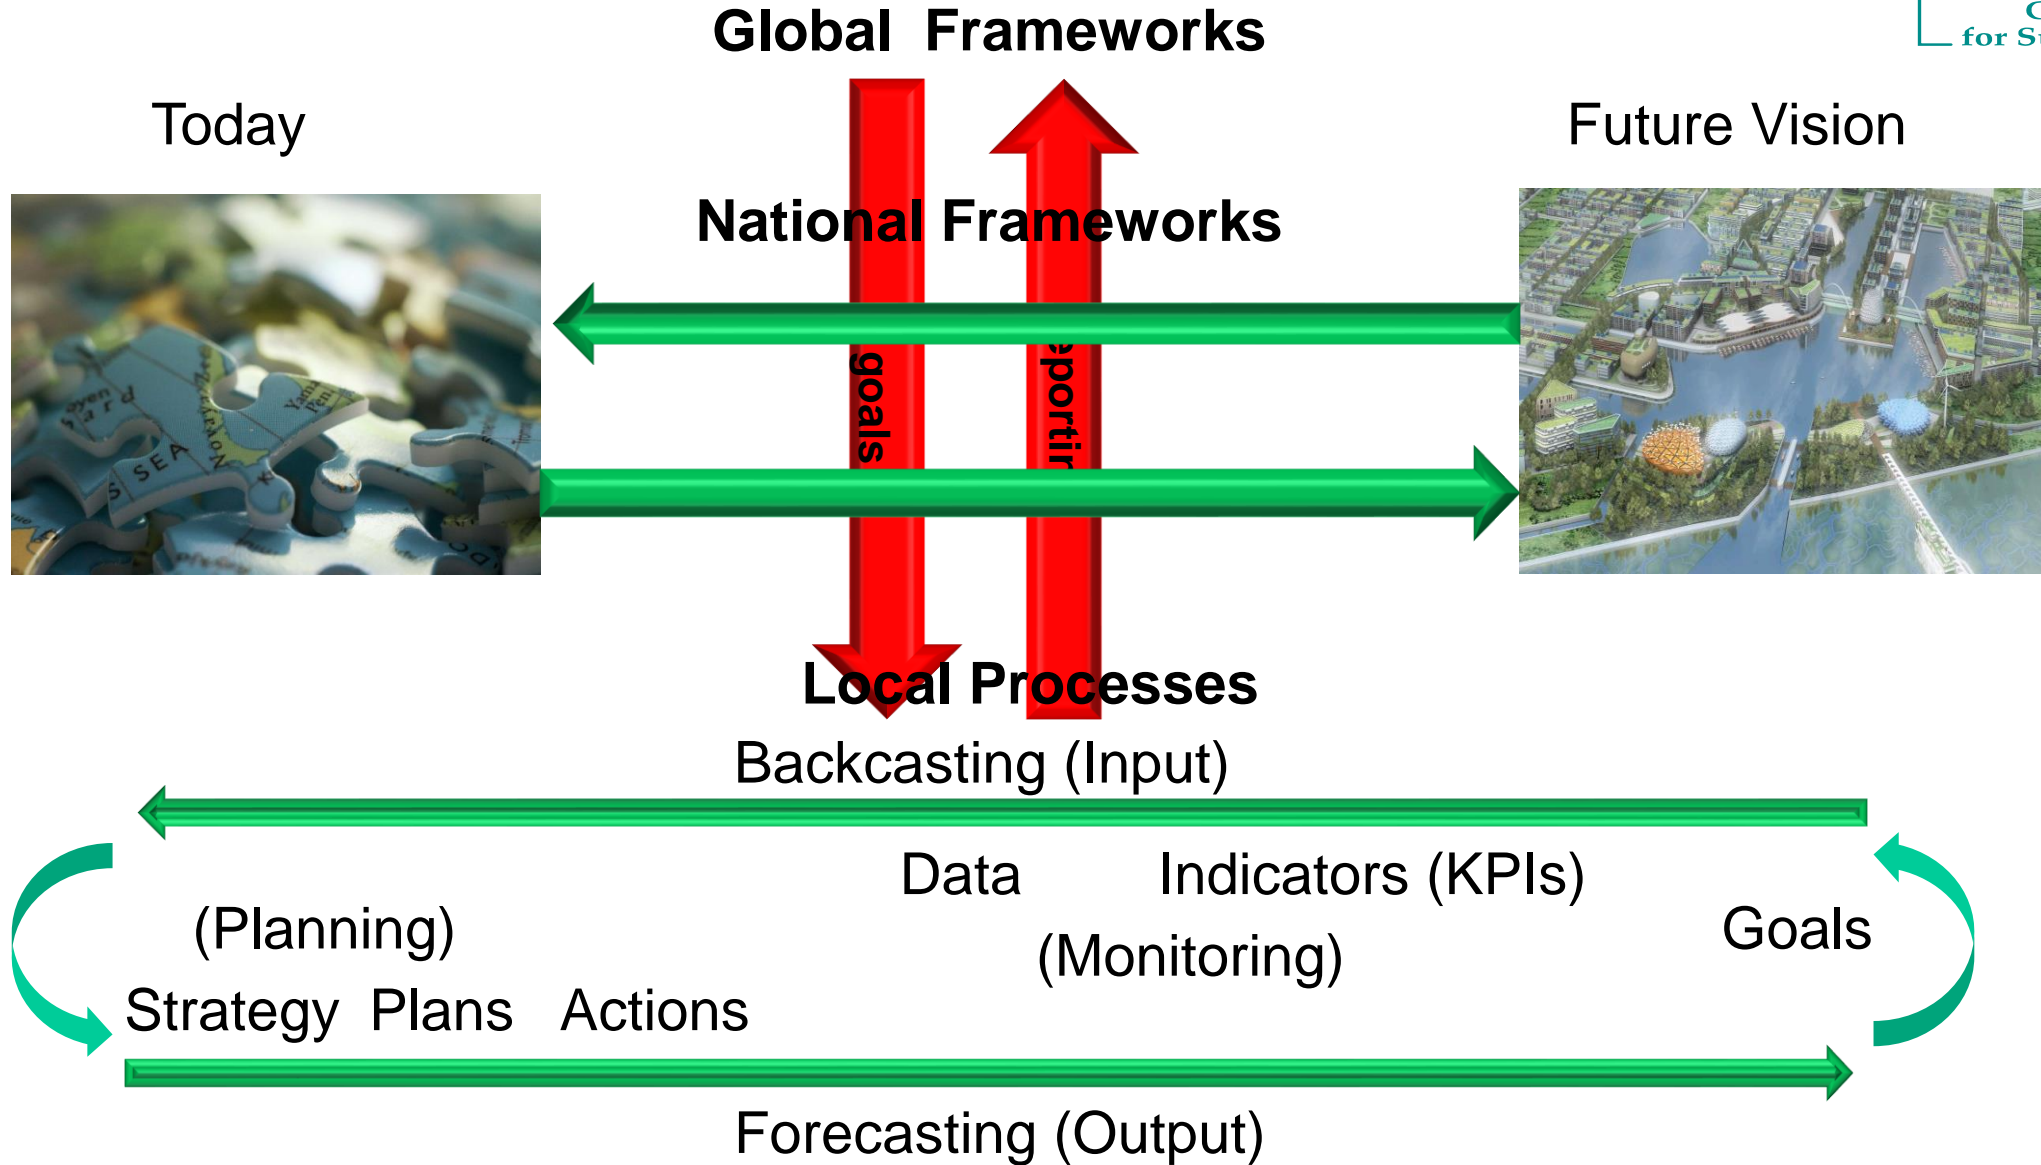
Global Frameworks

for S

Today

Future Vision

National Frameworks

goals

eportin

Local Processes

Backcasting (Input)

Data

Indicators (KPIs)

(Planning)

(Monitoring)

Goals

Strategy Plans Actions

Forecasting (Output)